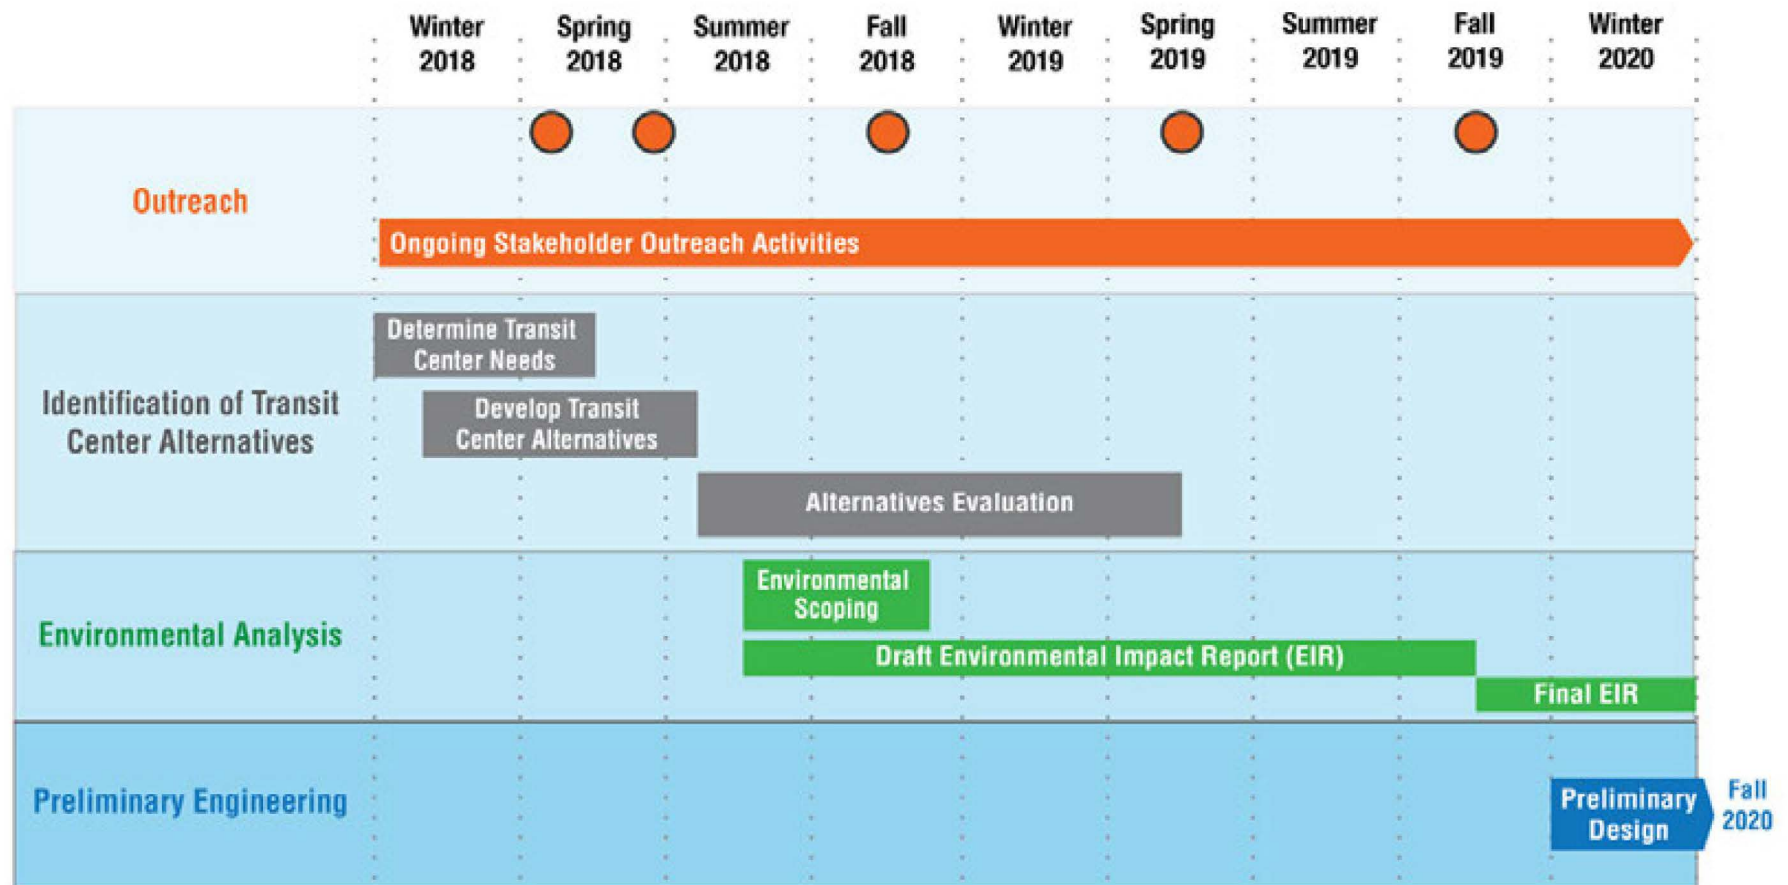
Winter 2018 | Spring 2018 | Summer 2018 | Fall 2018 | Winter 2019 | Spring 2019 | Summer 2019 | Fall 2019 | Winter 2020

Outreach

Ongoing Stakeholder Outreach Activities

Identification of Transit Center Alternatives

Determine Transit Center Needs

Develop Transit Center Alternatives

Alternatives Evaluation

Environmental Analysis

Environmental Scoping

Draft Environmental Impact Report (EIR)

Final EIR

Preliminary Engineering

Preliminary Design

Fall 2020